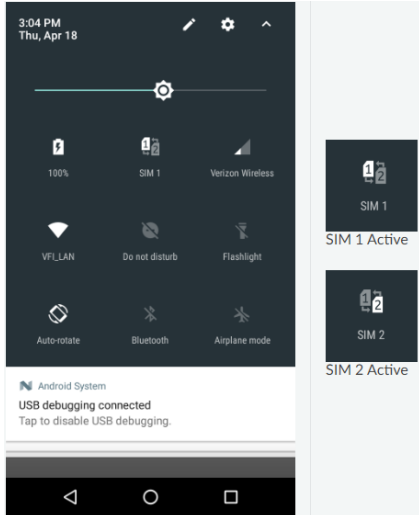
3:04 PM
Thu, Apr 18

100%
SIM 1
Verizon Wireless

VFI_LAN
Do not disturb
Flashlight

Auto-rotate
Bluetooth
Airplane mode

Android System
USB debugging connected
Tap to disable USB debugging.

SIM 1
SIM 1 Active

SIM 2
SIM 2 Active